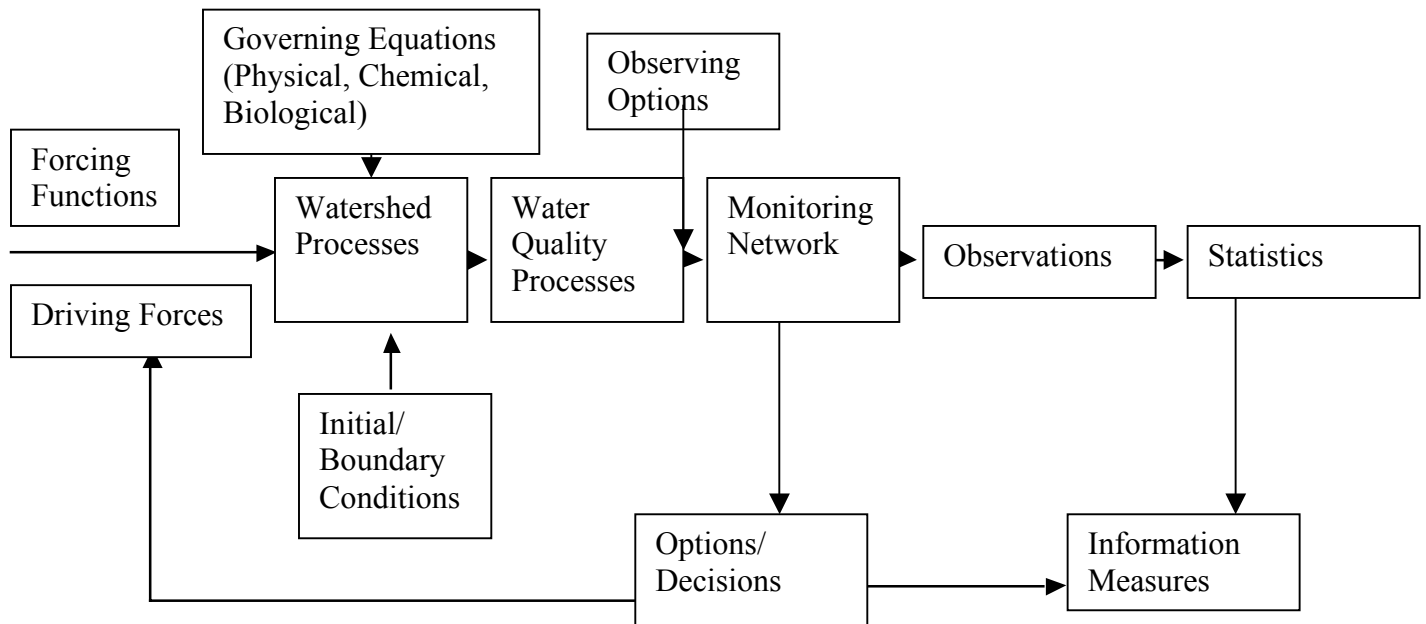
Governing Equations (Physical, Chemical, Biological)

Observing Options

Forcing Functions

Watershed Processes

Water Quality Processes

Monitoring Network

Observations

Statistics

Driving Forces

Initial/ Boundary Conditions

Options/ Decisions

Information Measures